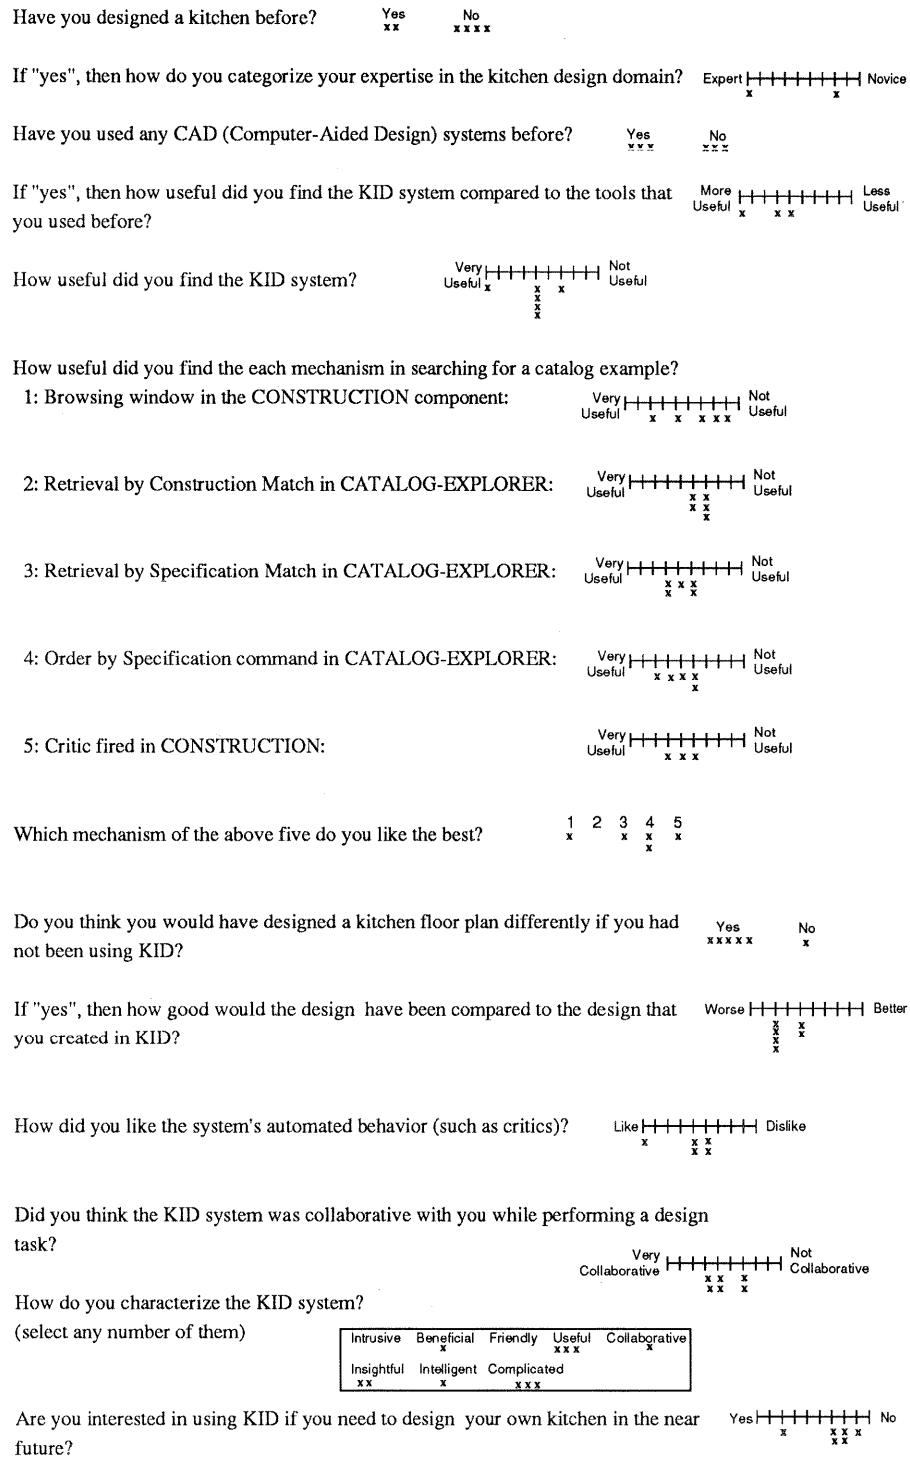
Have you designed a kitchen before? Yes xx No xxxx

If "yes", then how do you categorize your expertise in the kitchen design domain? Expert Novice
x x

Have you used any CAD (Computer-Aided Design) systems before? Yes xxx No xxx

If "yes", then how useful did you find the KID system compared to the tools that you used before? More Useful Less Useful
x xx

How useful did you find the KID system? Very Useful Not Useful
x xxxxx x

How useful did you find the each mechanism in searching for a catalog example?

1: Browsing window in the CONSTRUCTION component: Very Useful Not Useful
x x xxx

2: Retrieval by Construction Match in CATALOG-EXPLORER: Very Useful Not Useful
xx xx x

3: Retrieval by Specification Match in CATALOG-EXPLORER: Very Useful Not Useful
xxx xx

4: Order by Specification command in CATALOG-EXPLORER: Very Useful Not Useful
xxxx x

5: Critic fired in CONSTRUCTION: Very Useful Not Useful
xxx

Which mechanism of the above five do you like the best? 1 2 3 4 5
x x xx x

Do you think you would have designed a kitchen floor plan differently if you had not been using KID? Yes xxxxx No x

If "yes", then how good would the design have been compared to the design that you created in KID? Worse Better
xxxx xx

How did you like the system's automated behavior (such as critics)? Like Dislike
x xx xx

Did you think the KID system was collaborative with you while performing a design task? Very Collaborative Not Collaborative
xx xx xx

How do you characterize the KID system?
(select any number of them)

| Intrusive | Beneficial x | Friendly | Useful xxx | Collaborative x |
|---|---|---|---|---|
| Insightful xx | Intelligent x | Complicated xxx | | |

Are you interested in using KID if you need to design your own kitchen in the near future? Yes No
x xxx xx